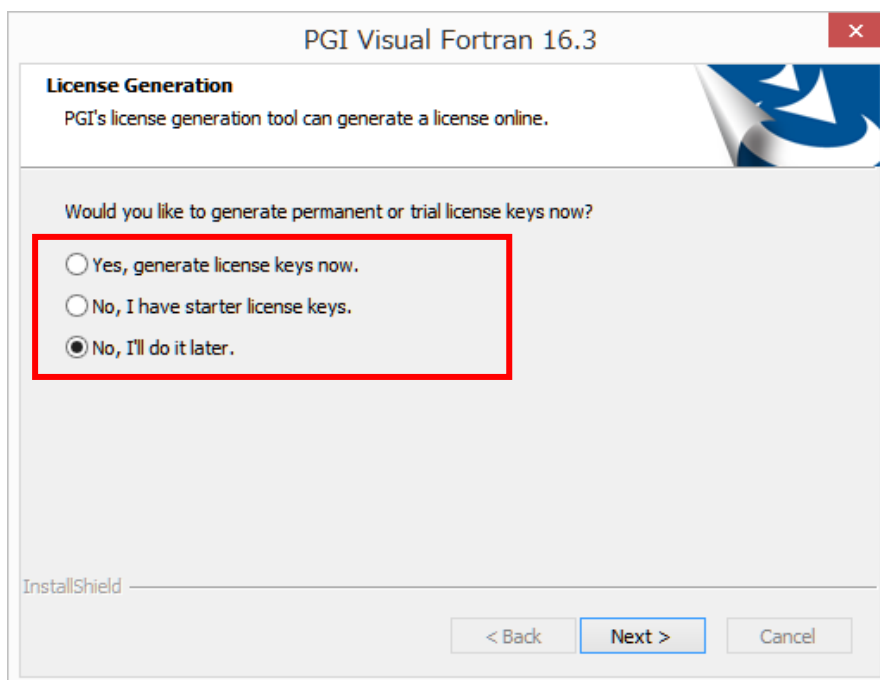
PGI Visual Fortran 16.3

License Generation

PGI's license generation tool can generate a license online.

Would you like to generate permanent or trial license keys now?

Yes, generate license keys now.

No, I have starter license keys.

No, I'll do it later.

InstallShield

< Back

Next >

Cancel